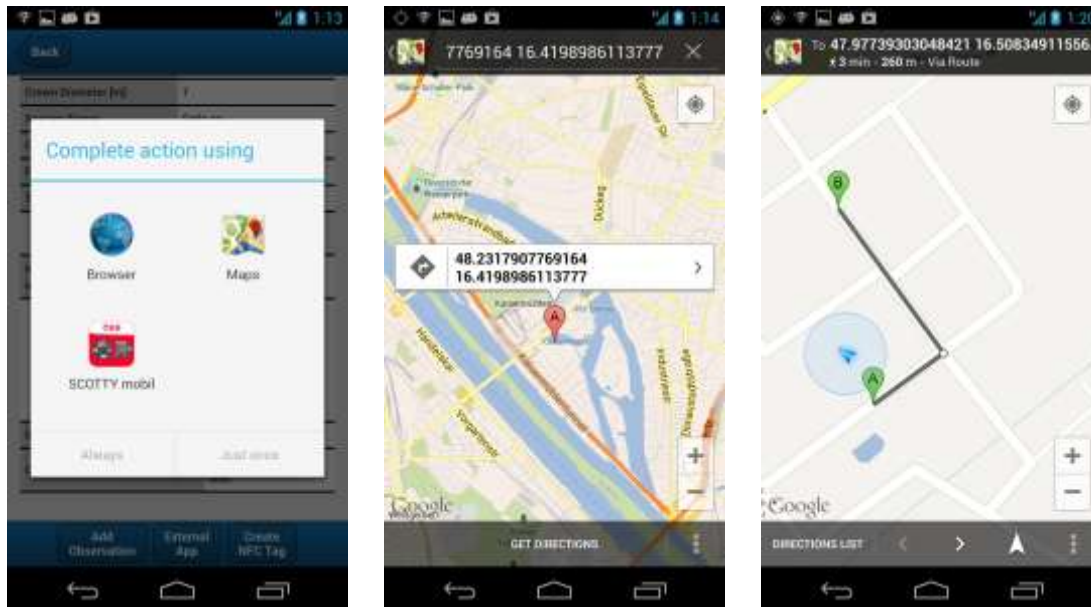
1:13

Back

Crown Diameter [m]

Complete action using

Browser

Maps

SCOTTY mobil

Always

Just once

Add Observation

External App

Create NFC Tag

1:14

7769164 16.4198986113777

48.2317907769164
16.4198986113777

A

Google

GET DIRECTIONS

1:20

To 47.97739303048421 16.50834911556
3 min · 260 m · Via Route

B

A

Google

DIRECTIONS LIST